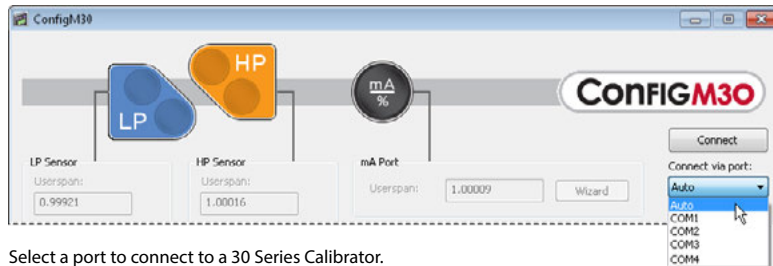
ConfigM30

HP

LP

mA
%

CONFIGM3O

Connect

Connect via port:

Auto

Auto
COM1
COM2
COM3
COM4

LP Sensor
Userspan:
0.99921

HP Sensor
Userspan:
1.00016

mA Port
Userspan: 1.00009 Wizard

Select a port to connect to a 30 Series Calibrator.